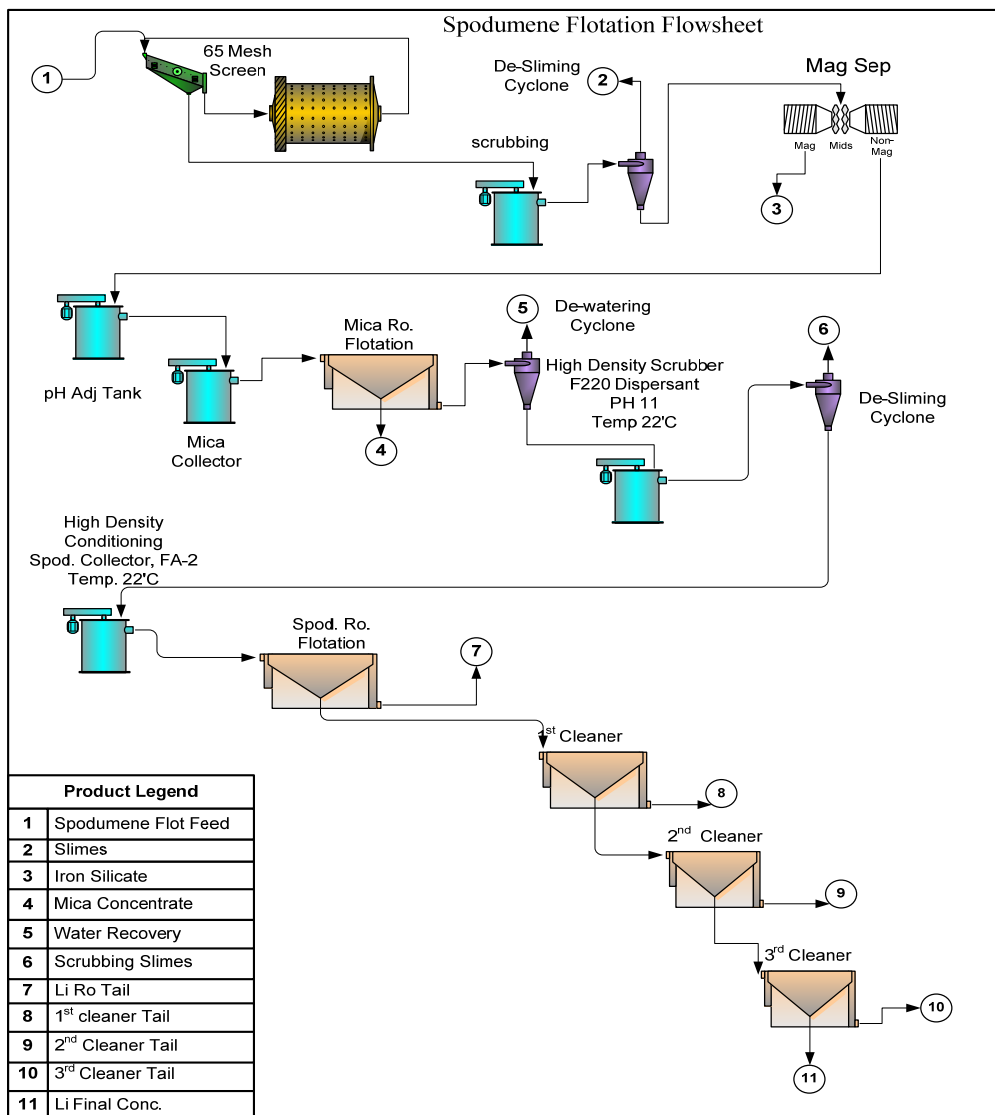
Spodumene Flotation Flowsheet

1

65 Mesh Screen

De-Sliming Cyclone

2

Mag Sep

scrubbing

Mag

Mids

Non-Mag

3

5

De-watering Cyclone

6

Mica Ro. Flotation

High Density Scrubber
F220 Dispersant
PH 11
Temp 22'C

De-Sliming Cyclone

pH Adj Tank

Mica Collector

4

High Density Conditioning
Spod. Collector, FA-2
Temp. 22'C

Spod. Ro. Flotation

7

$1^{st}$ Cleaner

8

$2^{nd}$ Cleaner

9

$3^{rd}$ Cleaner

10

11

| Product Legend | |
|---|---|
| 1 | Spodumene Flot Feed |
| 2 | Slimes |
| 3 | Iron Silicate |
| 4 | Mica Concentrate |
| 5 | Water Recovery |
| 6 | Scrubbing Slimes |
| 7 | Li Ro Tail |
| 8 | $1^{st}$ cleaner Tail |
| 9 | $2^{nd}$ Cleaner Tail |
| 10 | $3^{rd}$ Cleaner Tail |
| 11 | Li Final Conc. |